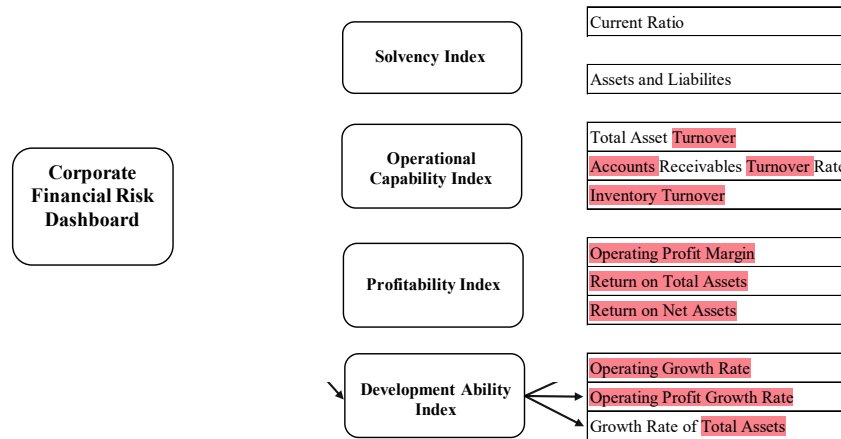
Corporate Financial Risk Dashboard

Solvency Index

Current Ratio

Assets and Liabilites

Operational Capability Index

Total Asset Turnover

Accounts Receivables Turnover Rat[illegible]

Inventory Turnover

Profitability Index

Operating Profit Margin

Return on Total Assets

Return on Net Assets

Development Ability Index

Operating Growth Rate

Operating Profit Growth Rate

Growth Rate of Total Assets